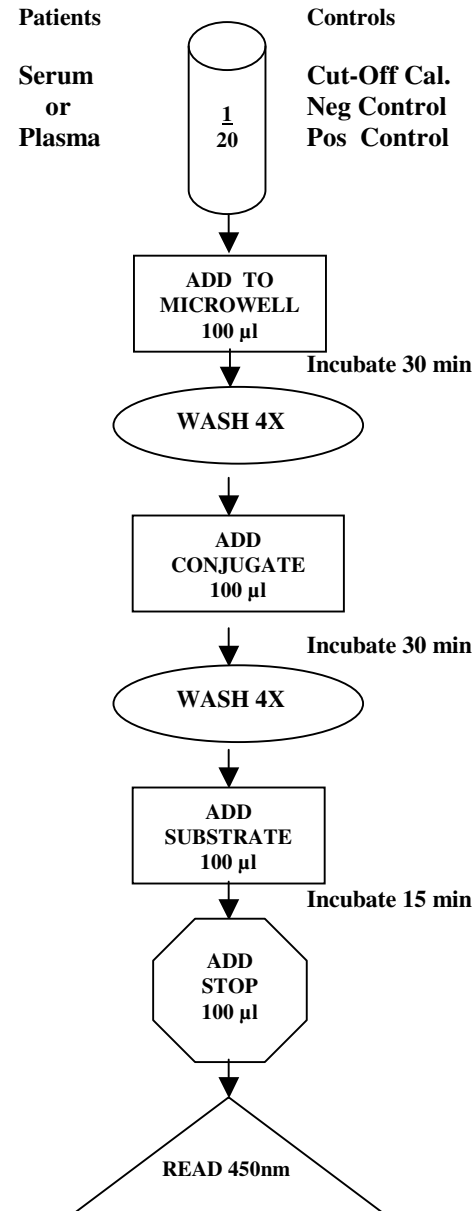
Patients

Controls

Serum or Plasma

$\frac{1}{20}$

Cut-Off Cal.
Neg Control
Pos Control

ADD TO MICROWELL 100 µl

Incubate 30 min

WASH 4X

ADD CONJUGATE 100 µl

Incubate 30 min

WASH 4X

ADD SUBSTRATE 100 µl

Incubate 15 min

ADD STOP 100 µl

READ 450nm